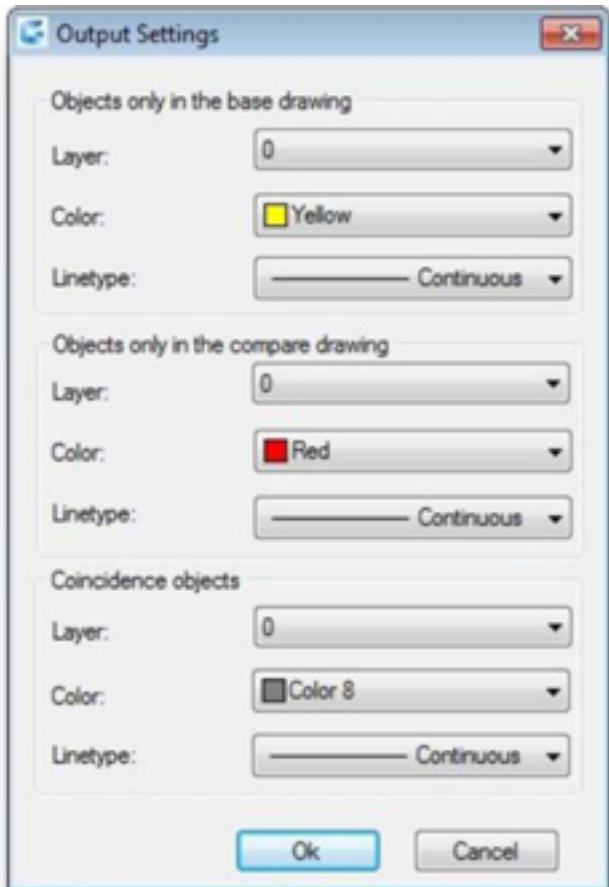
Output Settings

Objects only in the base drawing

Layer: 0

Color: Yellow

Linetype: Continuous

Objects only in the compare drawing

Layer: 0

Color: Red

Linetype: Continuous

Coincidence objects

Layer: 0

Color: Color 8

Linetype: Continuous

Ok Cancel